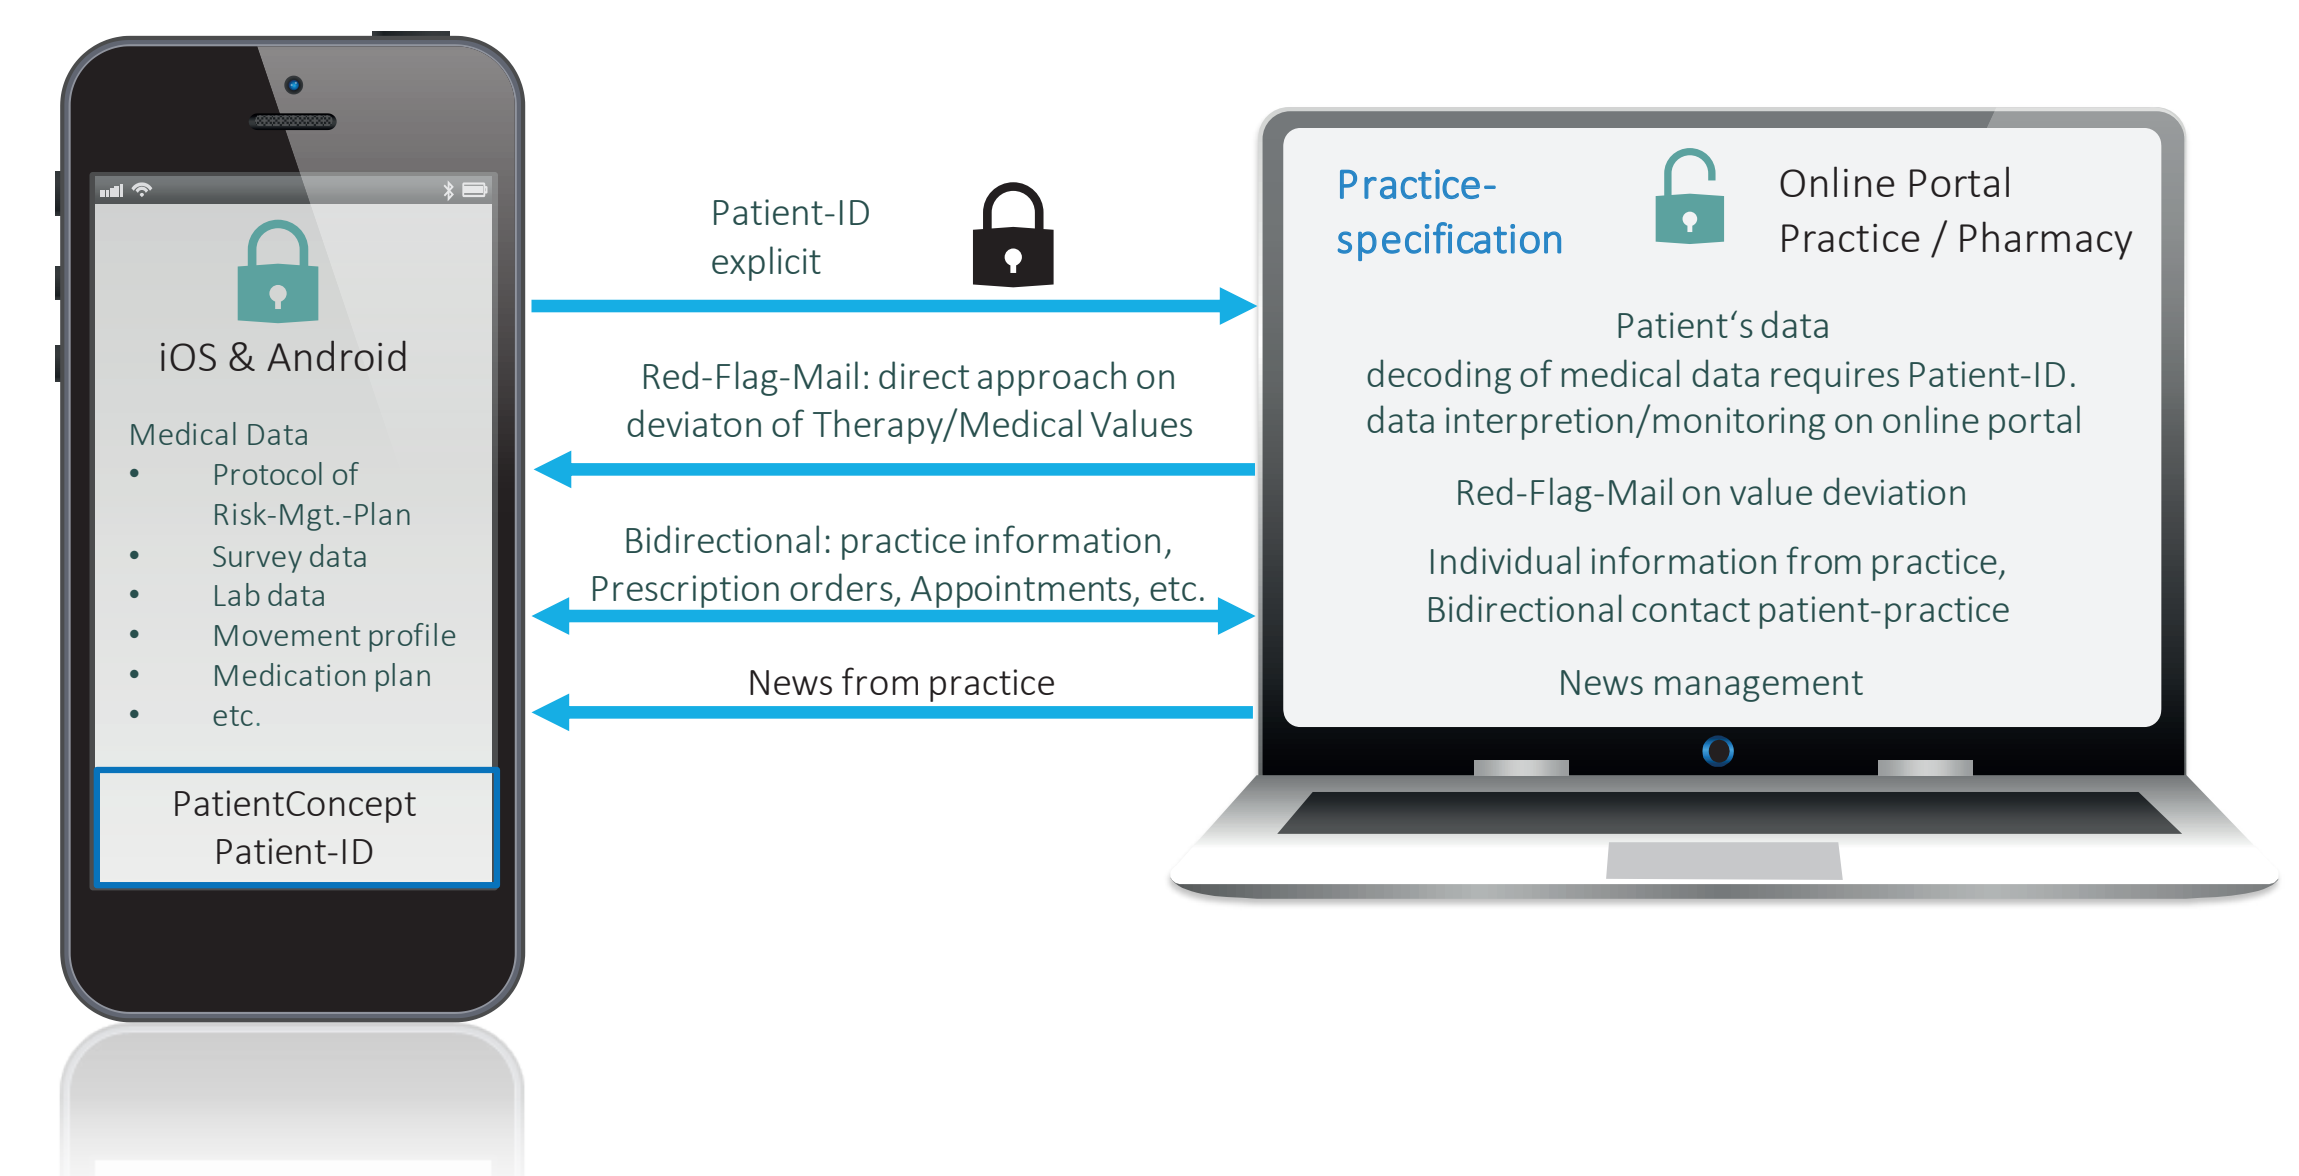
iOS & Android

Medical Data
- Protocol of Risk-Mgt.-Plan
- Survey data
- Lab data
- Movement profile
- Medication plan
- etc.

PatientConcept
Patient-ID

Patient-ID explicit

Red-Flag-Mail: direct approach on deviaton of Therapy/Medical Values

Bidirectional: practice information, Prescription orders, Appointments, etc.

News from practice

Practice-specification

Online Portal
Practice / Pharmacy

Patient‘s data
decoding of medical data requires Patient-ID.
data interpretion/monitoring on online portal

Red-Flag-Mail on value deviation

Individual information from practice,
Bidirectional contact patient-practice

News management